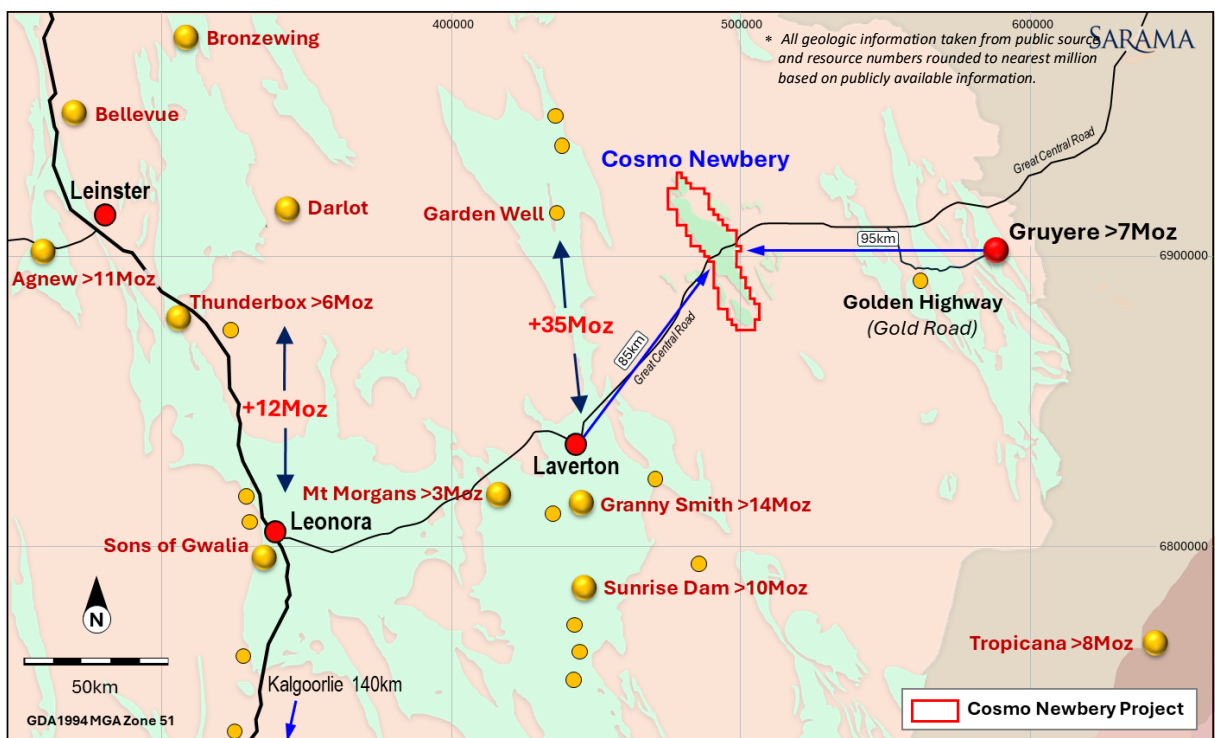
400000
500000
600000
SARAMA

* All geologic information taken from public source and resource numbers rounded to nearest million based on publicly available information.

Bronzewing
Bellevue
Leinster
Darlot
Garden Well
Cosmo Newbery
Great Central Road
Agnew >11Moz
Thunderbox >6Moz
95km
Gruyere >7Moz
6900000
Golden Highway
(Gold Road)
+35Moz
85km
Great Central Road
+12Moz
Laverton
Mt Morgans >3Moz
Granny Smith >14Moz
Leonora
Sons of Gwalia
6800000
Sunrise Dam >10Moz
N
Tropicana >8Moz
50km
Kalgoorlie 140km
GDA1994 MGA Zone 51
Cosmo Newbery Project